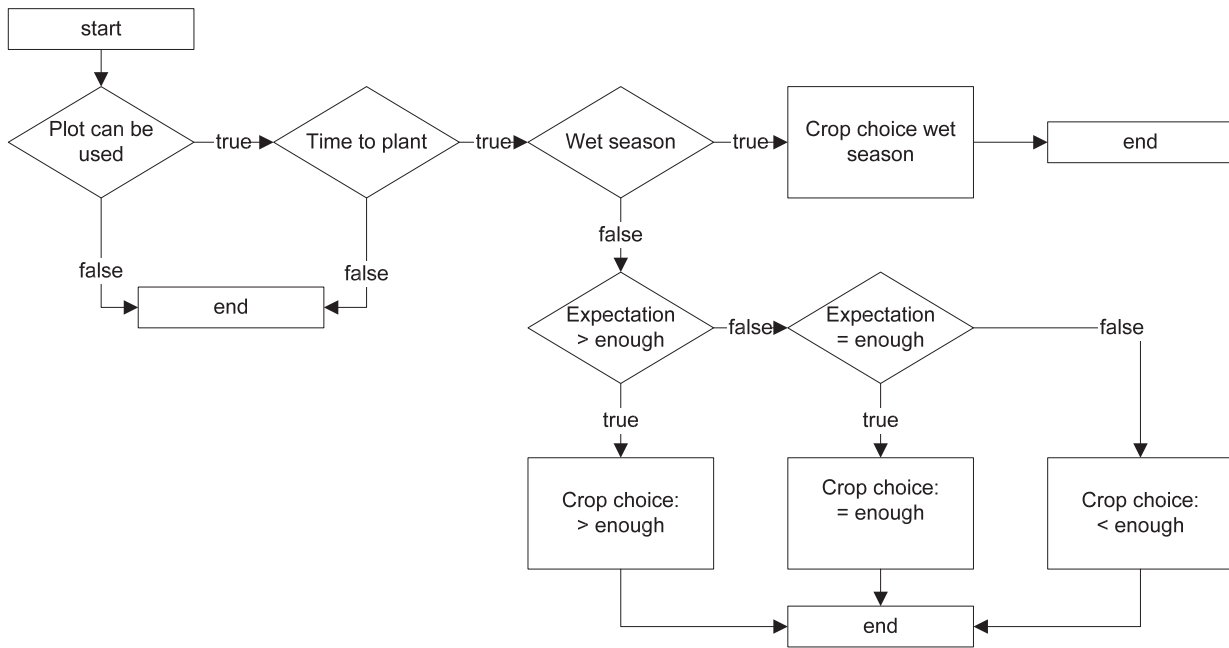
start

Plot can be used

true

Time to plant

true

Wet season

true

Crop choice wet season

end

false

false

false

end

Expectation > enough

false

Expectation = enough

false

true

true

Crop choice: > enough

Crop choice: = enough

Crop choice: < enough

end